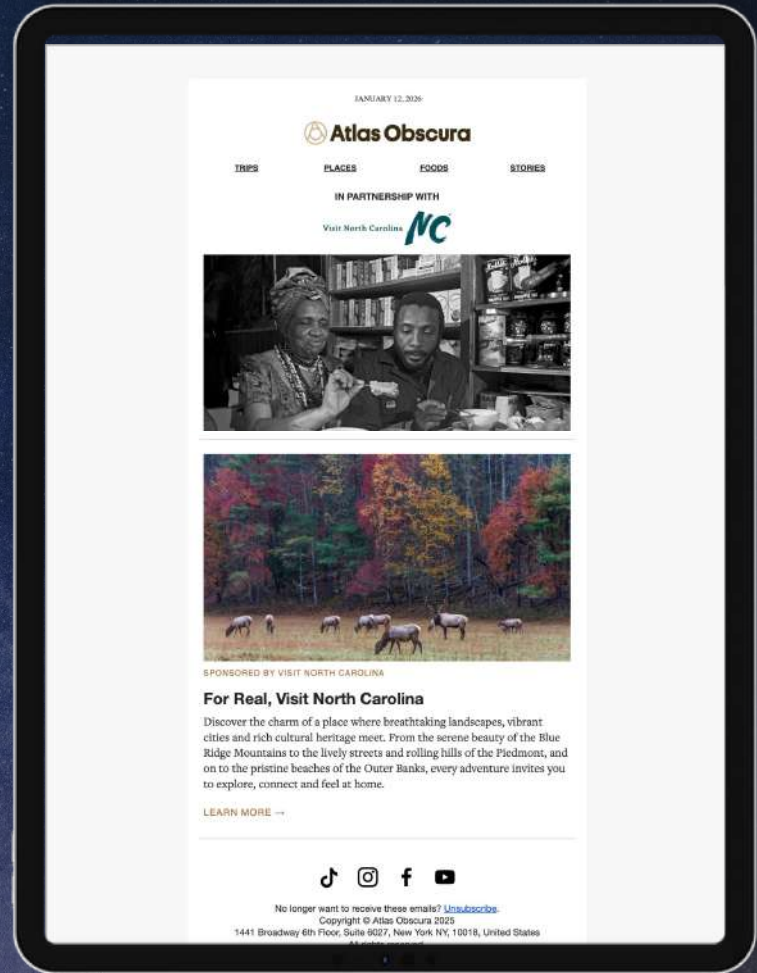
JANUARY 12, 2026

Atlas Obscura

TRIPS PLACES FOODS STORIES

IN PARTNERSHIP WITH

Visit North Carolina NC

SPONSORED BY VISIT NORTH CAROLINA

For Real, Visit North Carolina

Discover the charm of a place where breathtaking landscapes, vibrant cities and rich cultural heritage meet. From the serene beauty of the Blue Ridge Mountains to the lively streets and rolling hills of the Piedmont, and on to the pristine beaches of the Outer Banks, every adventure invites you to explore, connect and feel at home.

LEARN MORE →

No longer want to receive these emails? Unsubscribe.
Copyright © Atlas Obscura 2025
1441 Broadway 6th Floor, Suite 6027, New York NY, 10018, United States
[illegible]